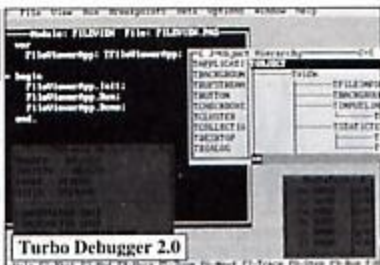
File View Run Breakpoints Data Options Window Help

Module: FILEVIEW File: FILEVIEW.PAS
var
FileViewerApp: TFileViewerApp;

begin
FileViewerApp.Init;
FileViewerApp.Run;
FileViewerApp.Done;
end.

Object Hierarchy
TAPPLICATI
TBACKGROUN
TBUTTONVIEW
TBUTTON
TCHECKBOXE
TCLUSTER
TCOLLECTIO
TDESKTOP
TDIALOG

TFILEWI
TFILEWI
TSCROLLE
TSTATICT

Turbo Debugger 2.0